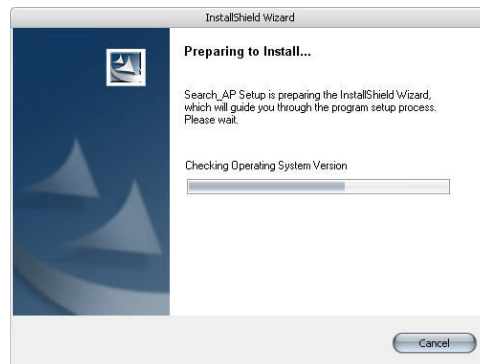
InstallShield Wizard

Preparing to Install...

Search_AP Setup is preparing the InstallShield Wizard, which will guide you through the program setup process. Please wait.

Checking Operating System Version

Cancel